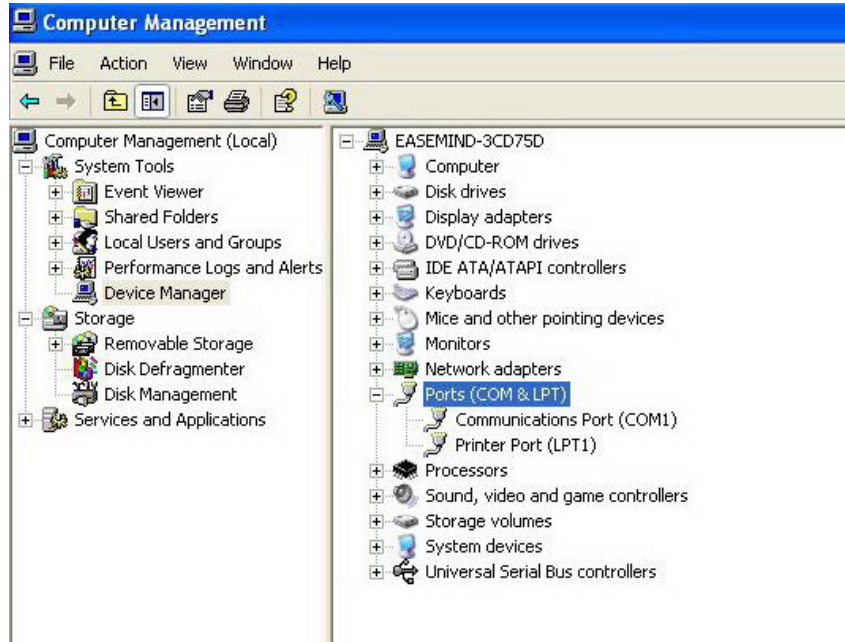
Computer Management

File Action View Window Help

Computer Management (Local)
System Tools
Event Viewer
Shared Folders
Local Users and Groups
Performance Logs and Alerts
Device Manager
Storage
Removable Storage
Disk Defragmenter
Disk Management
Services and Applications

EASEMIND-3CD75D
Computer
Disk drives
Display adapters
DVD/CD-ROM drives
IDE ATA/ATAPI controllers
Keyboards
Mice and other pointing devices
Monitors
Network adapters
Ports (COM & LPT)
Communications Port (COM1)
Printer Port (LPT1)
Processors
Sound, video and game controllers
Storage volumes
System devices
Universal Serial Bus controllers